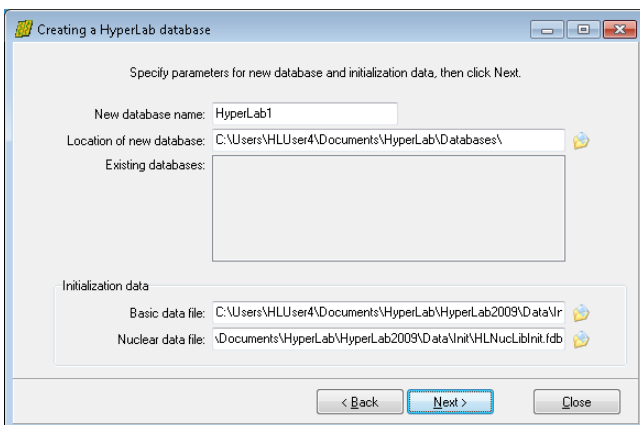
Creating a HyperLab database

Specify parameters for new database and initialization data, then click Next.

New database name: HyperLab1

Location of new database: C:\Users\HLUser4\Documents\HyperLab\Databases\

Existing databases:

Initialization data

Basic data file: C:\Users\HLUser4\Documents\HyperLab\HyperLab2009\Data\Ir

Nuclear data file: \Documents\HyperLab\HyperLab2009\Data\Init\HLNucLibInit.fdb

< Back

Next >

Close